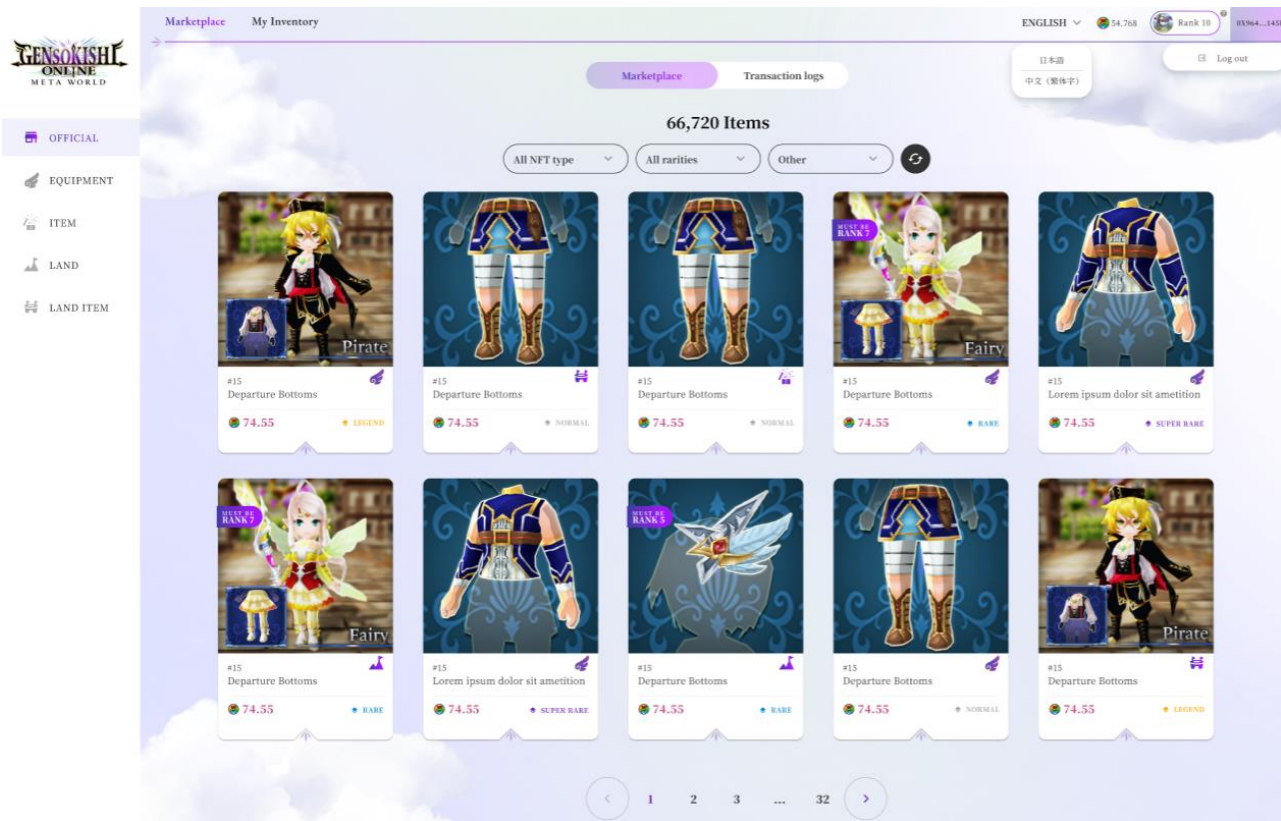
Marketplace My Inventory

ENGLISH 54.768 Rank 10 0X964...145

日本語
中文（繁体字）

Log out

GENSOKISHI ONLINE META WORLD

OFFICIAL
EQUIPMENT
ITEM
LAND
LAND ITEM

Marketplace Transaction logs

66,720 Items

All NFT type All rarities Other

Pirate
#15
Departure Bottoms
74.55 LEGEND

#15
Departure Bottoms
74.55 NORMAL

#15
Departure Bottoms
74.55 NORMAL

MUST BE RANK 7
Fairy
#15
Departure Bottoms
74.55 RARE

#15
Lorem ipsum dolor sit ametition
74.55 SUPER RARE

MUST BE RANK 7
Fairy
#15
Departure Bottoms
74.55 RARE

#15
Lorem ipsum dolor sit ametition
74.55 SUPER RARE

MUST BE RANK 5
#15
Departure Bottoms
74.55 RARE

#15
Departure Bottoms
74.55 NORMAL

Pirate
#15
Departure Bottoms
74.55 LEGEND

1 2 3 ... 32